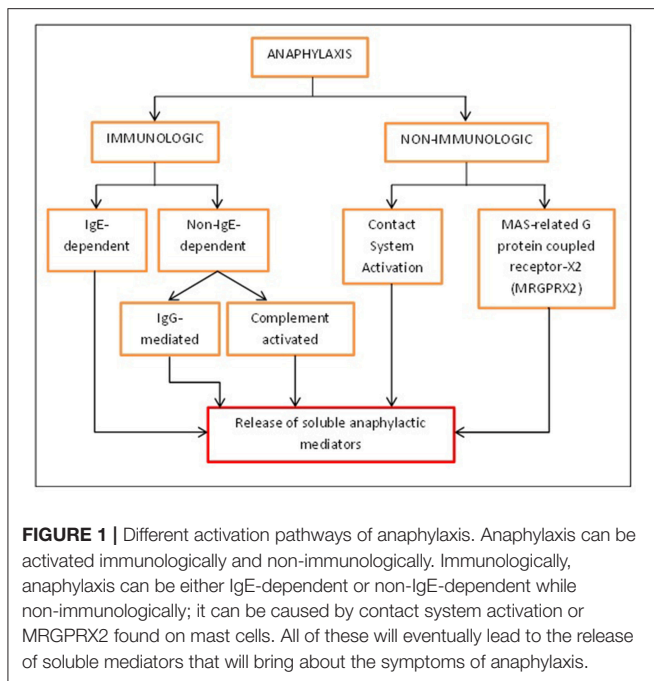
ANAPHYLAXIS

IMMUNOLOGIC

NON-IMMUNOLOGIC

IgE-dependent

Non-IgE-dependent

Contact System Activation

MAS-related G protein coupled receptor-X2 (MRGPRX2)

IgG-mediated

Complement activated

Release of soluble anaphylactic mediators

**FIGURE 1 |** Different activation pathways of anaphylaxis. Anaphylaxis can be activated immunologically and non-immunologically. Immunologically, anaphylaxis can be either IgE-dependent or non-IgE-dependent while non-immunologically; it can be caused by contact system activation or MRGPRX2 found on mast cells. All of these will eventually lead to the release of soluble mediators that will bring about the symptoms of anaphylaxis.